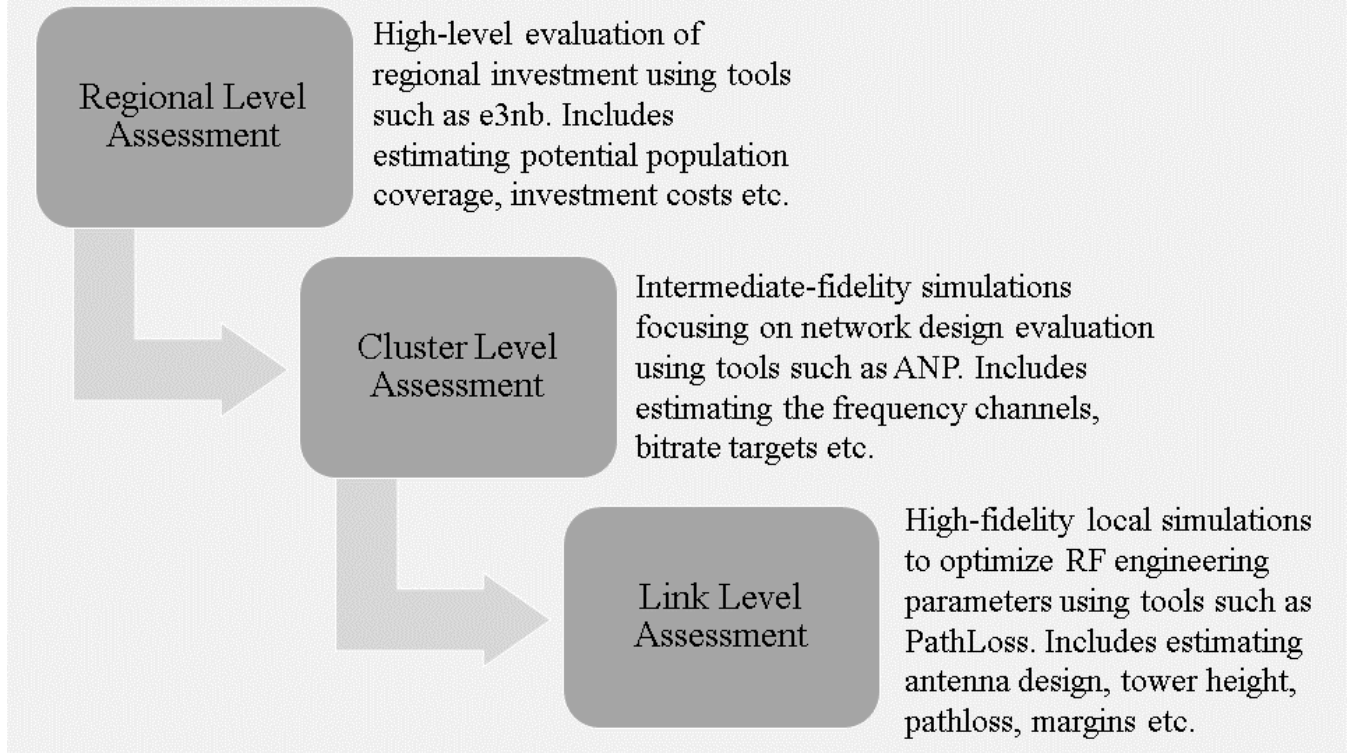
Regional Level Assessment

High-level evaluation of regional investment using tools such as e3nb. Includes estimating potential population coverage, investment costs etc.

Cluster Level Assessment

Intermediate-fidelity simulations focusing on network design evaluation using tools such as ANP. Includes estimating the frequency channels, bitrate targets etc.

Link Level Assessment

High-fidelity local simulations to optimize RF engineering parameters using tools such as PathLoss. Includes estimating antenna design, tower height, pathloss, margins etc.